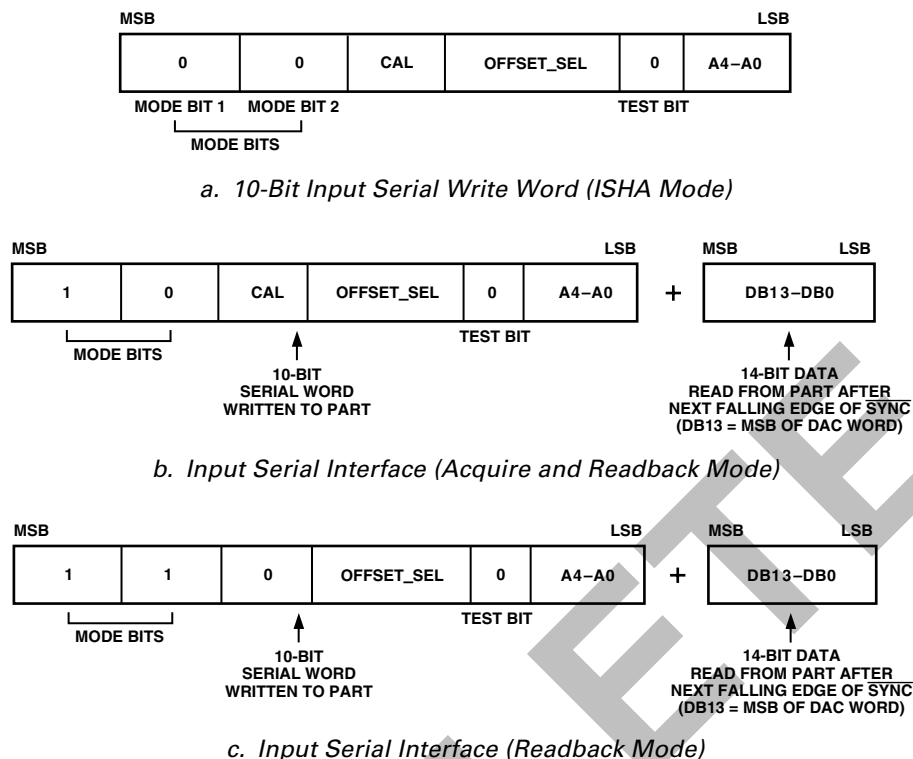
MSB

LSB

| 0 | 0 | CAL | OFFSET_SEL | 0 | A4–A0 |
|---|---|---|---|---|---|

MODE BIT 1 MODE BIT 2

MODE BITS

TEST BIT

a. 10-Bit Input Serial Write Word (ISHA Mode)

MSB

LSB

| 1 | 0 | CAL | OFFSET_SEL | 0 | A4–A0 |
|---|---|---|---|---|---|

+

MSB LSB

| DB13–DB0 |
|---|

MODE BITS

TEST BIT

10-BIT SERIAL WORD WRITTEN TO PART

14-BIT DATA READ FROM PART AFTER NEXT FALLING EDGE OF $\overline{SYNC}$ (DB13 = MSB OF DAC WORD)

b. Input Serial Interface (Acquire and Readback Mode)

MSB

LSB

| 1 | 1 | 0 | OFFSET_SEL | 0 | A4–A0 |
|---|---|---|---|---|---|

+

MSB LSB

| DB13–DB0 |
|---|

MODE BITS

TEST BIT

10-BIT SERIAL WORD WRITTEN TO PART

14-BIT DATA READ FROM PART AFTER NEXT FALLING EDGE OF $\overline{SYNC}$ (DB13 = MSB OF DAC WORD)

c. Input Serial Interface (Readback Mode)